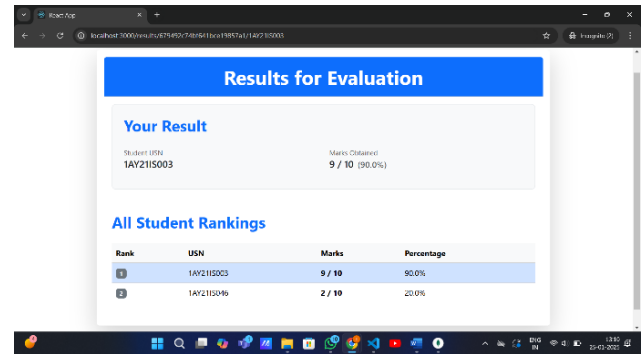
React App

localhost:3000/results/679492c74b6461bca19857a1/1AY21IS003

Incognito (2)

Results for Evaluation

Your Result

Student USN
1AY21IS003

Marks Obtained
9 / 10 (90.0%)

All Student Rankings

| Rank | USN | Marks | Percentage |
|---|---|---|---|
| 1 | 1AY21IS003 | 9 / 10 | 90.0% |
| 2 | 1AY21IS046 | 2 / 10 | 20.0% |

ENG IN
13:10
25-01-2025